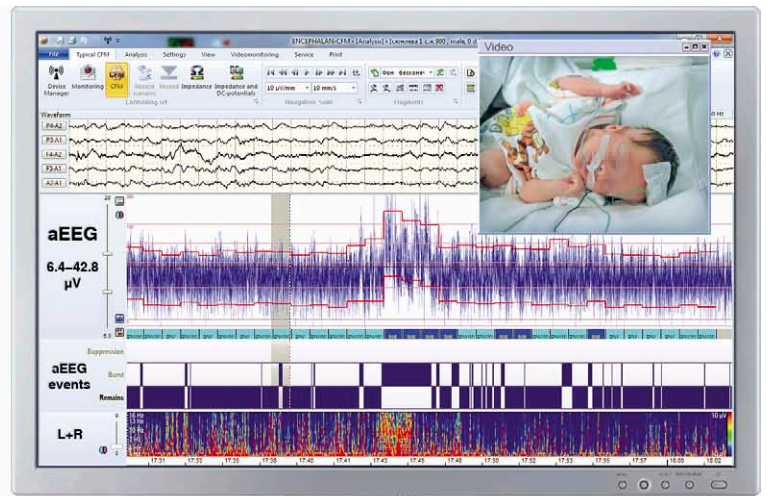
ENCEPHALAN-CFM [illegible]

Video

File Typical CFM Analysis Settings View Videomonitoring Service Print

Device Manager Monitoring CFM Record Record Impedance Impedance and DC-potentials

Controlling unit

10 µV/mm 10 mm/s

Navigation Scale

Fragments

Waveform

P4-A2

P3-A1

F4-A2

F3-A1

A2-A1

aEEG

6.4–42.8 µV

20

5.0

Suppression

aEEG events

Burst

Remains

L+R

16 Hz

10 µV

17:31 17:33 17:35 17:38 17:40 17:41 17:43 17:45 17:48 17:50 17:52 17:53 17:55 17:57 18:00 18:02